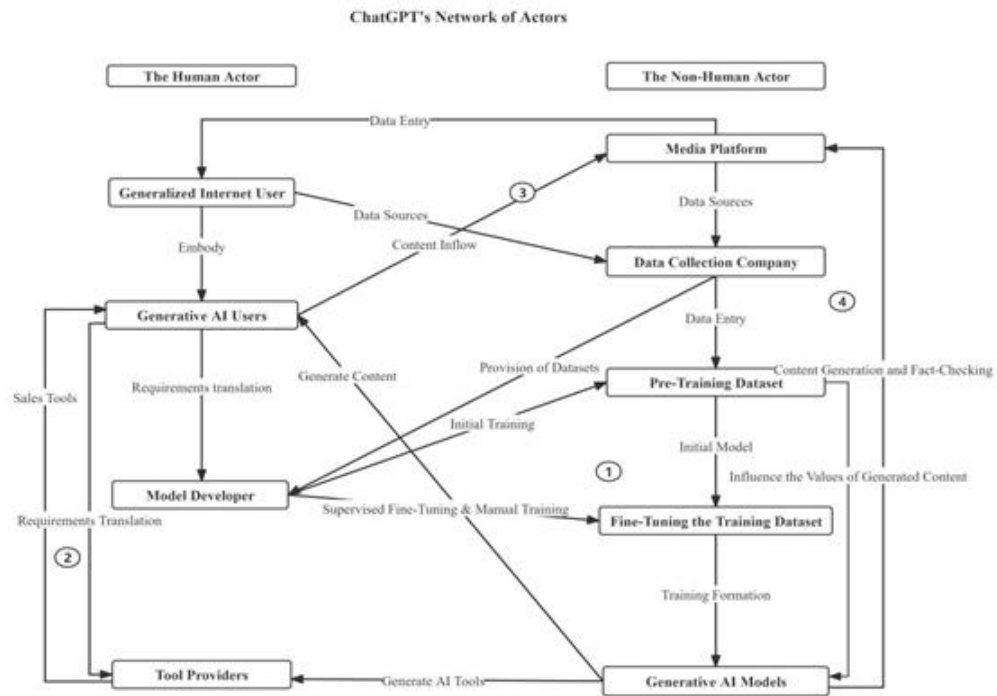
ChatGPT's Network of Actors

The Human Actor

The Non-Human Actor

Data Entry

Media Platform

Generalized Internet User

3

Data Sources

Data Sources

Content Inflow

Embody

Data Collection Company

4

Generative AI Users

Data Entry

Generate Content

Provision of Datasets

Content Generation and Fact-Checking

Sales Tools

Requirements translation

Pre-Training Dataset

Initial Training

Initial Model

1

Influence the Values of Generated Content

Model Developer

Requirements Translation

Supervised Fine-Tuning & Manual Training

Fine-Tuning the Training Dataset

2

Training Formation

Tool Providers

Generate AI Tools

Generative AI Models